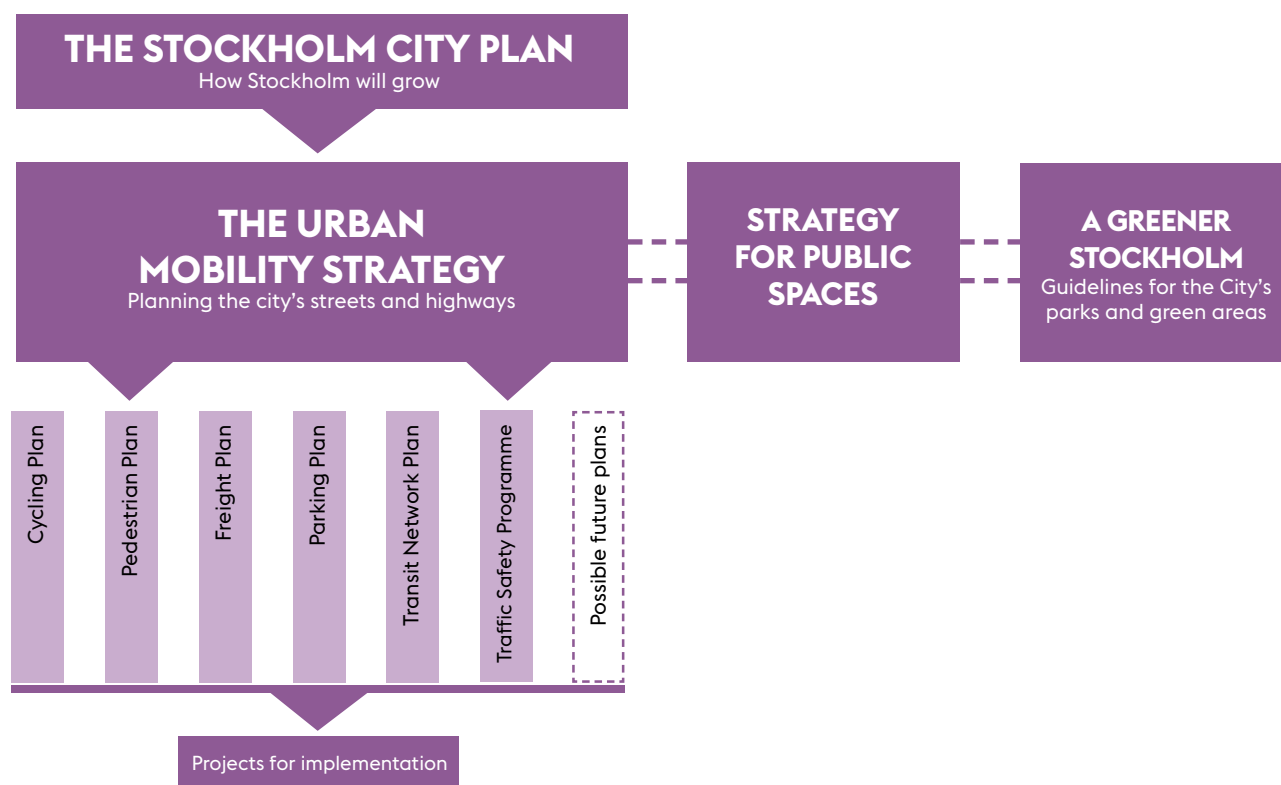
THE STOCKHOLM CITY PLAN
How Stockholm will grow

THE URBAN MOBILITY STRATEGY
Planning the city's streets and highways

STRATEGY FOR PUBLIC SPACES

A GREENER STOCKHOLM
Guidelines for the City's parks and green areas

Cycling Plan

Pedestrian Plan

Freight Plan

Parking Plan

Transit Network Plan

Traffic Safety Programme

Possible future plans

Projects for implementation